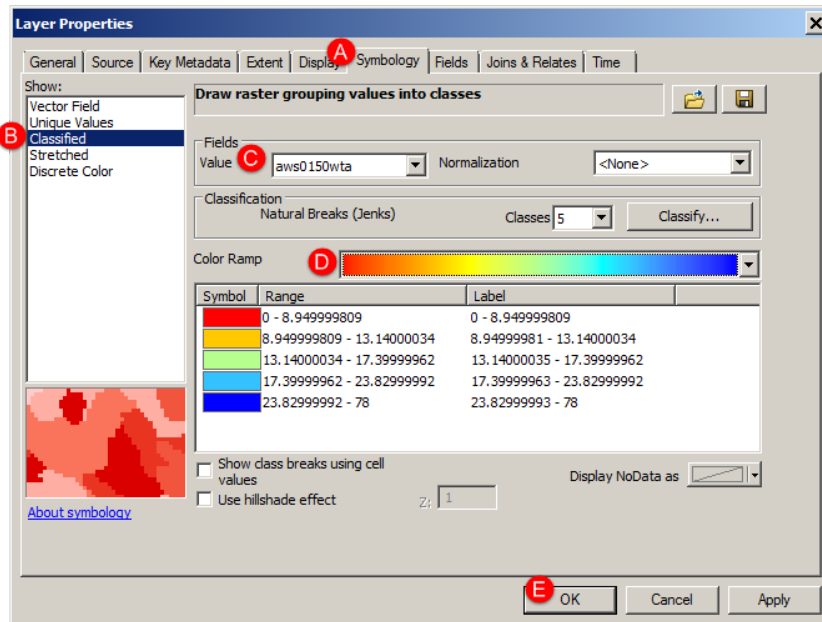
Layer Properties

General | Source | Key Metadata | Extent | Display | A Symbology | Fields | Joins & Relates | Time

Show:
Vector Field
Unique Values
B Classified
Stretched
Discrete Color

Draw raster grouping values into classes

Fields
Value C aws0150wta
Normalization <None>

Classification
Natural Breaks (Jenks)
Classes 5
Classify...

Color Ramp D

| Symbol | Range | Label |
|---|---|---|
| | 0 - 8.949999809 | 0 - 8.949999809 |
| | 8.949999809 - 13.14000034 | 8.94999981 - 13.14000034 |
| | 13.14000034 - 17.39999962 | 13.14000035 - 17.39999962 |
| | 17.39999962 - 23.82999992 | 17.39999963 - 23.82999992 |
| | 23.82999992 - 78 | 23.82999993 - 78 |

Show class breaks using cell values
Use hillshade effect
Z: 1
Display NoData as

About symbology

E OK
Cancel
Apply